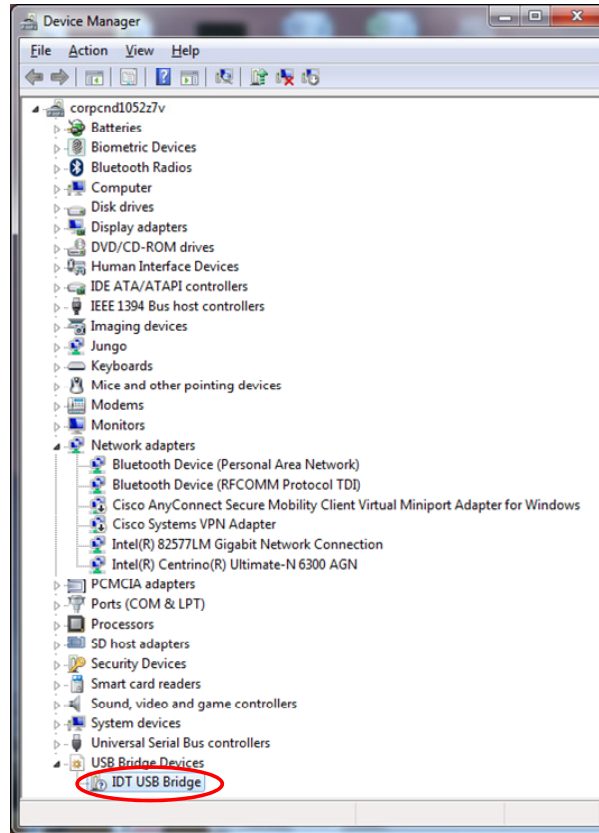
Device Manager

File Action View Help

corpcnd1052z7v
Batteries
Biometric Devices
Bluetooth Radios
Computer
Disk drives
Display adapters
DVD/CD-ROM drives
Human Interface Devices
IDE ATA/ATAPI controllers
IEEE 1394 Bus host controllers
Imaging devices
Jungo
Keyboards
Mice and other pointing devices
Modems
Monitors
Network adapters
Bluetooth Device (Personal Area Network)
Bluetooth Device (RFCOMM Protocol TDI)
Cisco AnyConnect Secure Mobility Client Virtual Miniport Adapter for Windows
Cisco Systems VPN Adapter
Intel(R) 82577LM Gigabit Network Connection
Intel(R) Centrino(R) Ultimate-N 6300 AGN
PCMCIA adapters
Ports (COM & LPT)
Processors
SD host adapters
Security Devices
Smart card readers
Sound, video and game controllers
System devices
Universal Serial Bus controllers
USB Bridge Devices
IDT USB Bridge